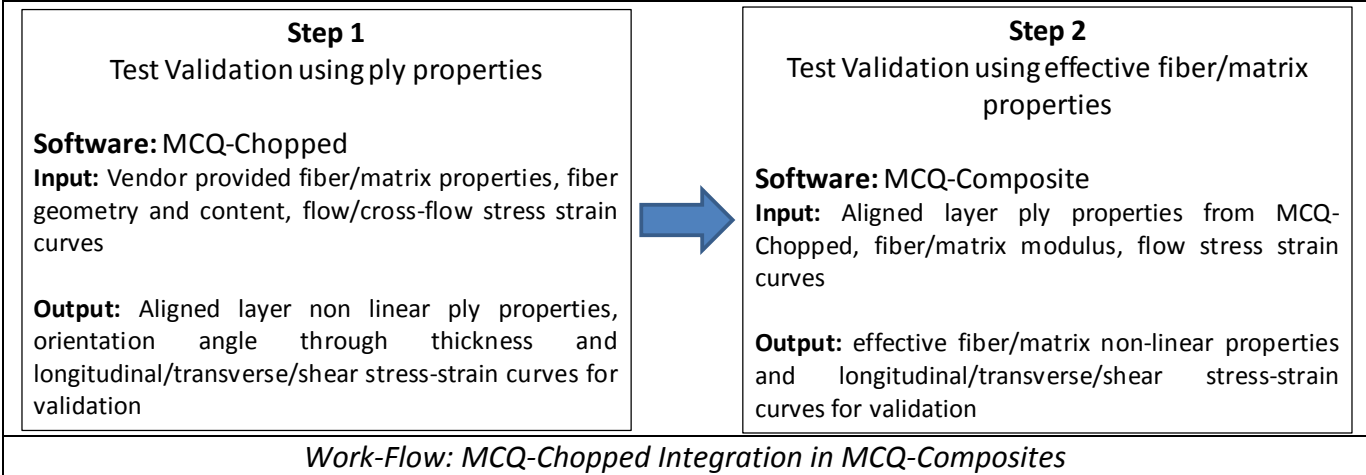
Step 1
Test Validation using ply properties

Software: MCQ-Chopped
Input: Vendor provided fiber/matrix properties, fiber geometry and content, flow/cross-flow stress strain curves

Output: Aligned layer non linear ply properties, orientation angle through thickness and longitudinal/transverse/shear stress-strain curves for validation

Step 2
Test Validation using effective fiber/matrix properties

Software: MCQ-Composite
Input: Aligned layer ply properties from MCQ-Chopped, fiber/matrix modulus, flow stress strain curves

Output: effective fiber/matrix non-linear properties and longitudinal/transverse/shear stress-strain curves for validation

Work-Flow: MCQ-Chopped Integration in MCQ-Composites